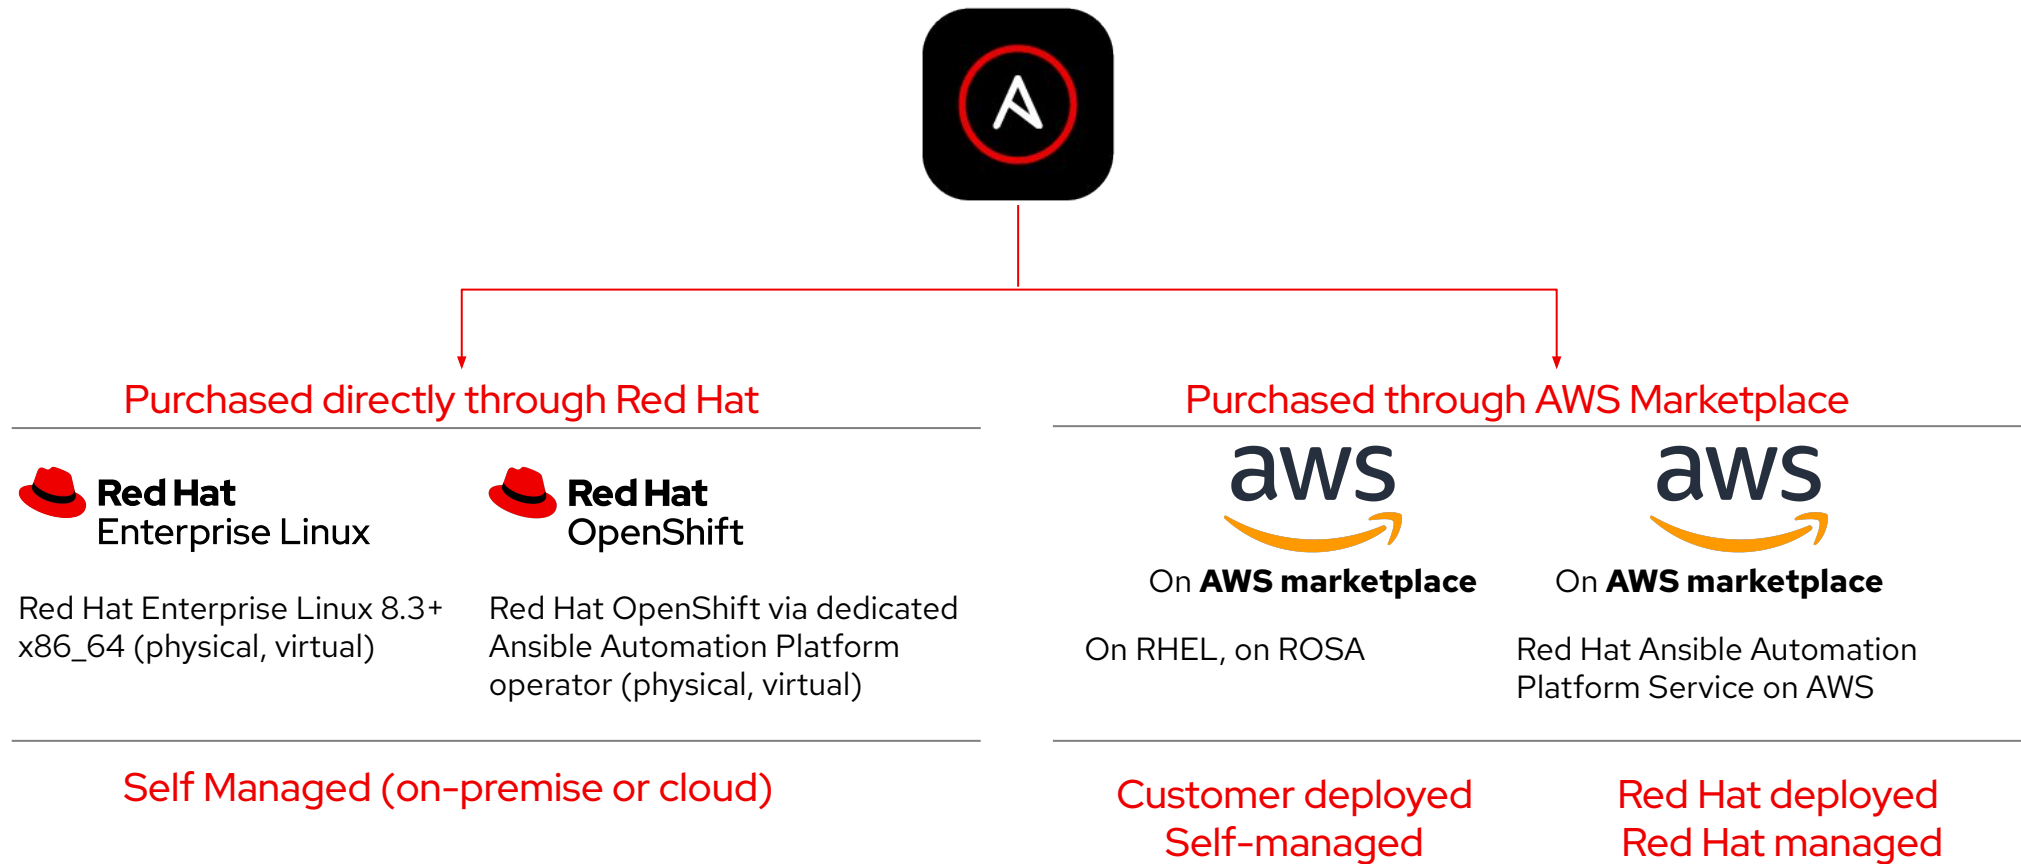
Purchased directly through Red Hat

Red Hat Enterprise Linux

Red Hat Enterprise Linux 8.3+ x86_64 (physical, virtual)

Red Hat OpenShift

Red Hat OpenShift via dedicated Ansible Automation Platform operator (physical, virtual)

Self Managed (on-premise or cloud)

Purchased through AWS Marketplace

aws

On **AWS marketplace**

On RHEL, on ROSA

aws

On **AWS marketplace**

Red Hat Ansible Automation Platform Service on AWS

Customer deployed Self-managed

Red Hat deployed Red Hat managed